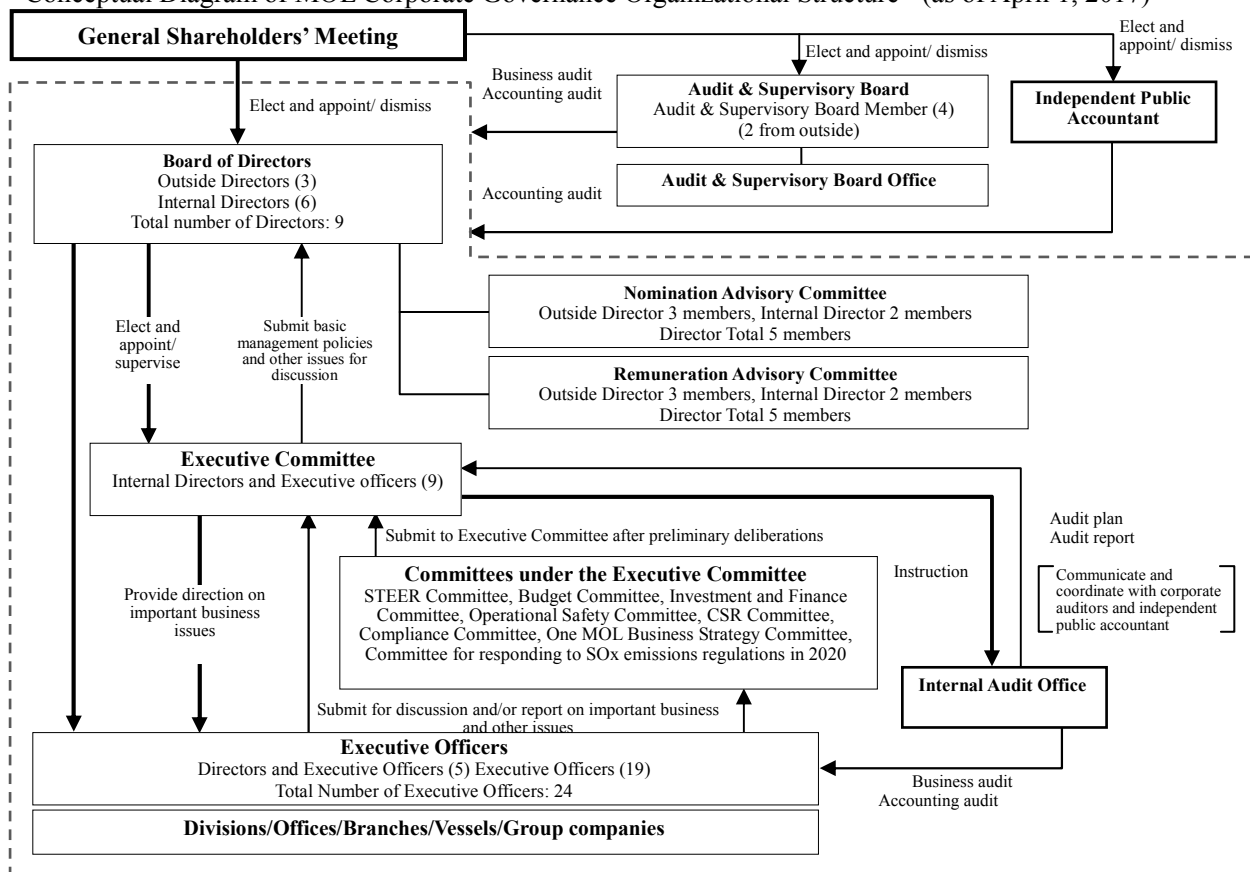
Conceptual Diagram of MOL Corporate Governance Organizational Structure (as of April 1, 2017)

General Shareholders' Meeting

Elect and appoint/ dismiss

Elect and appoint/ dismiss

Elect and appoint/ dismiss

Business audit
Accounting audit

Audit & Supervisory Board
Audit & Supervisory Board Member (4)
(2 from outside)

Audit & Supervisory Board Office

Independent Public Accountant

Accounting audit

Board of Directors
Outside Directors (3)
Internal Directors (6)
Total number of Directors: 9

Nomination Advisory Committee
Outside Director 3 members, Internal Director 2 members
Director Total 5 members

Remuneration Advisory Committee
Outside Director 3 members, Internal Director 2 members
Director Total 5 members

Elect and appoint/ supervise

Submit basic management policies and other issues for discussion

Executive Committee
Internal Directors and Executive officers (9)

Audit plan
Audit report

Submit to Executive Committee after preliminary deliberations

Instruction

Communicate and coordinate with corporate auditors and independent public accountant

Provide direction on important business issues

Committees under the Executive Committee
STEER Committee, Budget Committee, Investment and Finance Committee, Operational Safety Committee, CSR Committee, Compliance Committee, One MOL Business Strategy Committee, Committee for responding to SOx emissions regulations in 2020

Internal Audit Office

Submit for discussion and/or report on important business and other issues

Executive Officers
Directors and Executive Officers (5) Executive Officers (19)
Total Number of Executive Officers: 24

Business audit
Accounting audit

Divisions/Offices/Branches/Vessels/Group companies